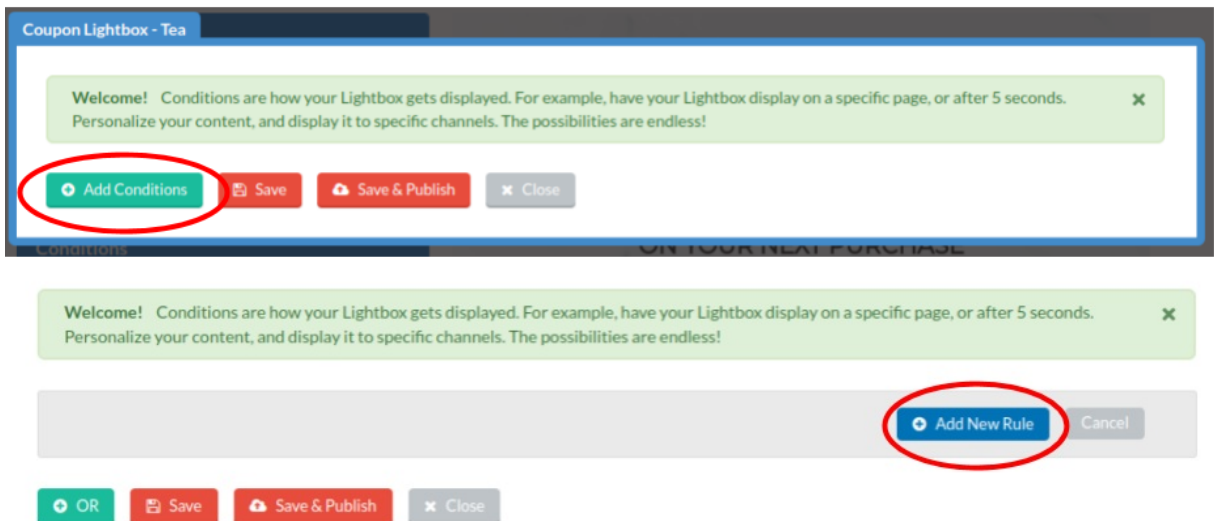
Coupon Lightbox - Tea

Welcome! Conditions are how your Lightbox gets displayed. For example, have your Lightbox display on a specific page, or after 5 seconds. Personalize your content, and display it to specific channels. The possibilities are endless!

×

Add Conditions Save Save & Publish Close

Conditions

ON YOUR NEXT PURCHASE

Welcome! Conditions are how your Lightbox gets displayed. For example, have your Lightbox display on a specific page, or after 5 seconds. Personalize your content, and display it to specific channels. The possibilities are endless!

×

Add New Rule Cancel

OR Save Save & Publish Close